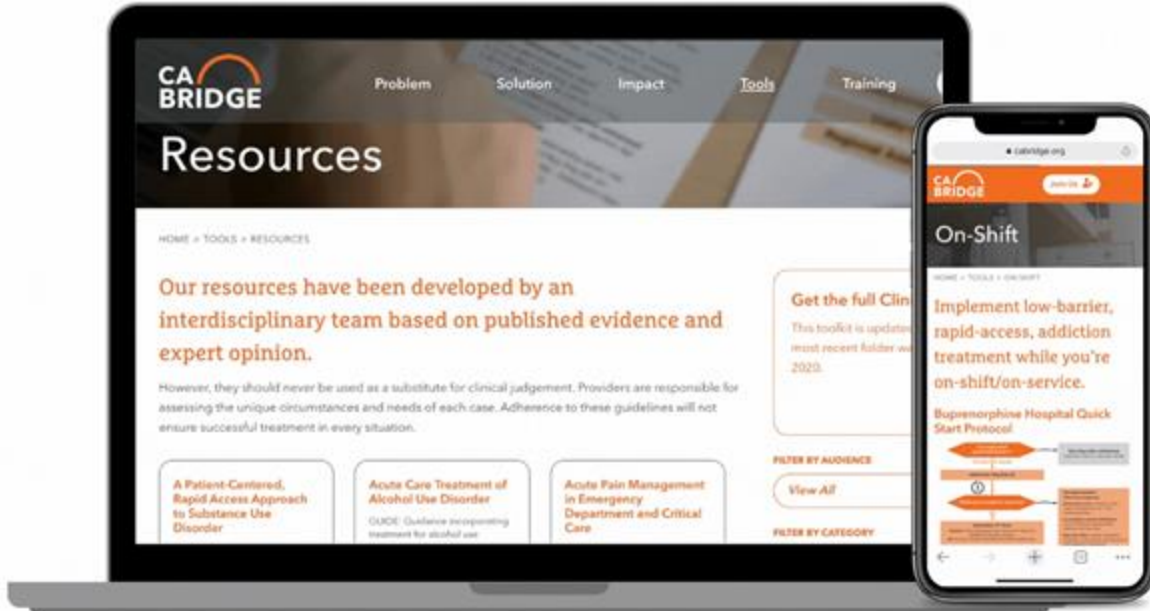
CA BRIDGE

Problem Solution Impact Tools Training

Resources

HOME » TOOLS » RESOURCES

Our resources have been developed by an interdisciplinary team based on published evidence and expert opinion.

However, they should never be used as a substitute for clinical judgement. Providers are responsible for assessing the unique circumstances and needs of each case. Adherence to these guidelines will not ensure successful treatment in every situation.

A Patient-Centered, Rapid Access Approach to Substance Use Disorder

Acute Care Treatment of Alcohol Use Disorder

GUIDE: Guidance incorporating treatment for alcohol use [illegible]

Acute Pain Management in Emergency Department and Critical Care

Get the full Clin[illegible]

This toolkit is update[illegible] most recent folder w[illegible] 2020.

FILTER BY AUDIENCE

View All

FILTER BY CATEGORY

cabridge.org

CA BRIDGE

Join Us

On-Shift

HOME » TOOLS » ON-SHIFT

Implement low-barrier, rapid-access, addiction treatment while you're on-shift/on-service.

Buprenorphine Hospital Quick Start Protocol